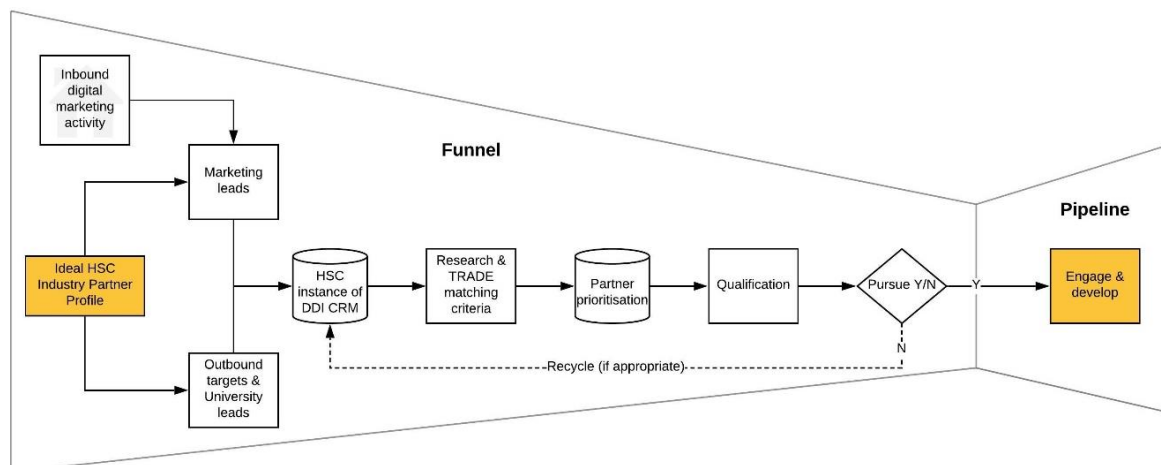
Inbound digital marketing activity

Funnel

Pipeline

Marketing leads

Ideal HSC Industry Partner Profile

HSC instance of DDI CRM

Research & TRADE matching criteria

Partner prioritisation

Qualification

Pursue Y/N

Y

Engage & develop

N

Recycle (if appropriate)

Outbound targets & University leads